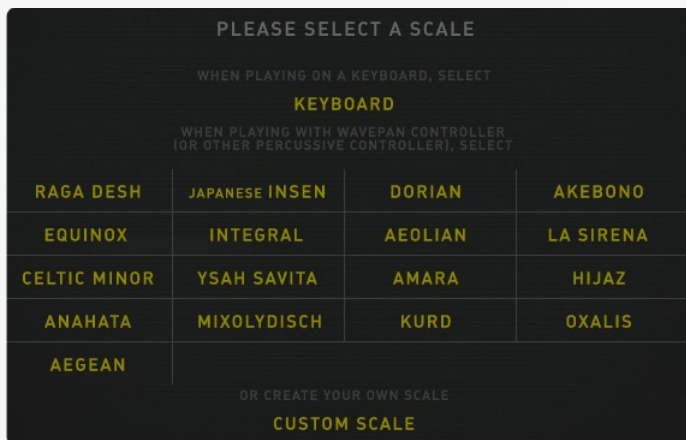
PLEASE SELECT A SCALE

WHEN PLAYING ON A KEYBOARD, SELECT

KEYBOARD

WHEN PLAYING WITH WAVEPAN CONTROLLER (OR OTHER PERCUSSIVE CONTROLLER), SELECT

| RAGA DESH | JAPANESE INSEN | DORIAN | AKEBONO |
|---|---|---|---|
| EQUINOX | INTEGRAL | AEOLIAN | LA SIRENA |
| CELTIC MINOR | YSAH SAVITA | AMARA | HIJAZ |
| ANAHATA | MIXOLYDISCH | KURD | OXALIS |
| AEGEAN | | | |

OR CREATE YOUR OWN SCALE

CUSTOM SCALE